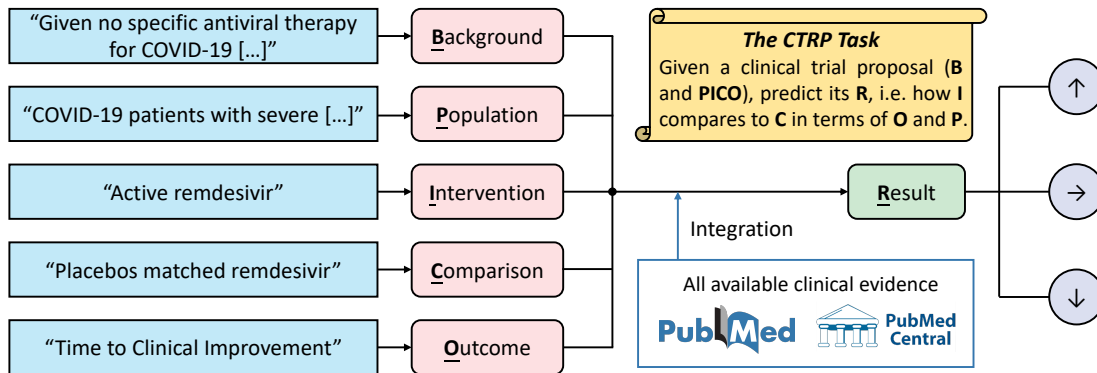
"Given no specific antiviral therapy for COVID-19 […]"

Background

"COVID-19 patients with severe […]"

Population

"Active remdesivir"

Intervention

"Placebos matched remdesivir"

Comparison

"Time to Clinical Improvement"

Outcome

The CTRP Task

Given a clinical trial proposal (**B** and **PICO**), predict its **R**, i.e. how **I** compares to **C** in terms of **O** and **P**.

Result

↑

→

↓

Integration

All available clinical evidence

PubMed

PubMed Central